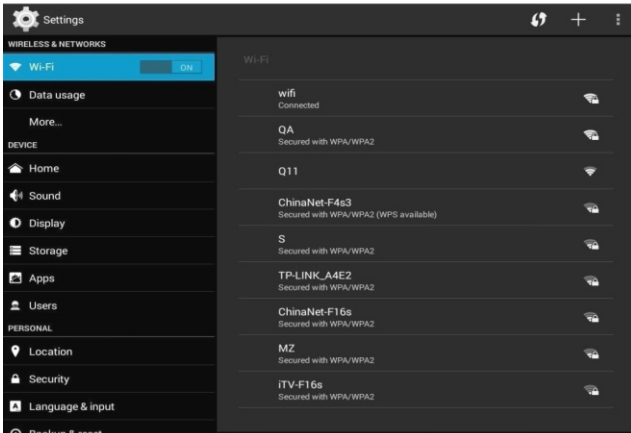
Settings

WIRELESS & NETWORKS

Wi-Fi ON

Data usage

More...

DEVICE

Home

Sound

Display

Storage

Apps

Users

PERSONAL

Location

Security

Language & input

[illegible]

Wi-Fi

wifi
Connected

QA
Secured with WPA/WPA2

Q11

ChinaNet-F4s3
Secured with WPA/WPA2 (WPS available)

S
Secured with WPA/WPA2

TP-LINK_A4E2
Secured with WPA/WPA2

ChinaNet-F16s
Secured with WPA/WPA2

MZ
Secured with WPA/WPA2

iTV-F16s
Secured with WPA/WPA2